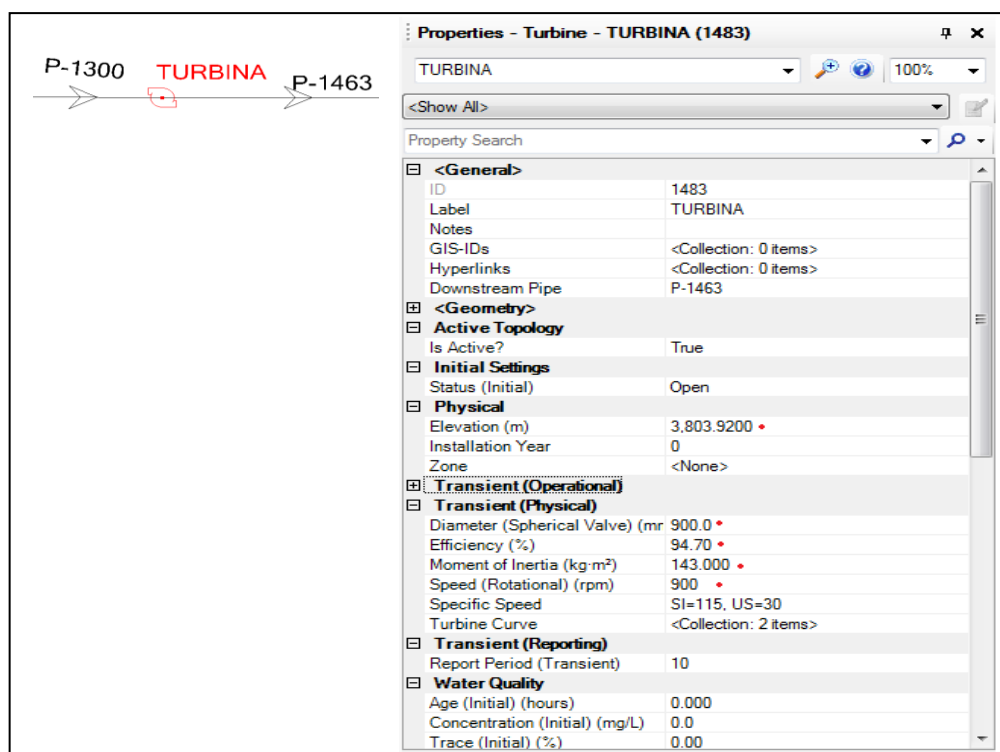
P-1300 TURBINA P-1463

Properties - Turbine - TURBINA (1483)

TURBINA

100%

<Show All>

Property Search

| | |
|---|---|
| **<General>** | |
| ID | 1483 |
| Label | TURBINA |
| Notes | |
| GIS-IDs | <Collection: 0 items> |
| Hyperlinks | <Collection: 0 items> |
| Downstream Pipe | P-1463 |
| **<Geometry>** | |
| **Active Topology** | |
| Is Active? | True |
| **Initial Settings** | |
| Status (Initial) | Open |
| **Physical** | |
| Elevation (m) | 3,803.9200 |
| Installation Year | 0 |
| Zone | <None> |
| **Transient (Operational)** | |
| **Transient (Physical)** | |
| Diameter (Spherical Valve) (mr | 900.0 |
| Efficiency (%) | 94.70 |
| Moment of Inertia (kg·m²) | 143.000 |
| Speed (Rotational) (rpm) | 900 |
| Specific Speed | SI=115, US=30 |
| Turbine Curve | <Collection: 2 items> |
| **Transient (Reporting)** | |
| Report Period (Transient) | 10 |
| **Water Quality** | |
| Age (Initial) (hours) | 0.000 |
| Concentration (Initial) (mg/L) | 0.0 |
| Trace (Initial) (%) | 0.00 |